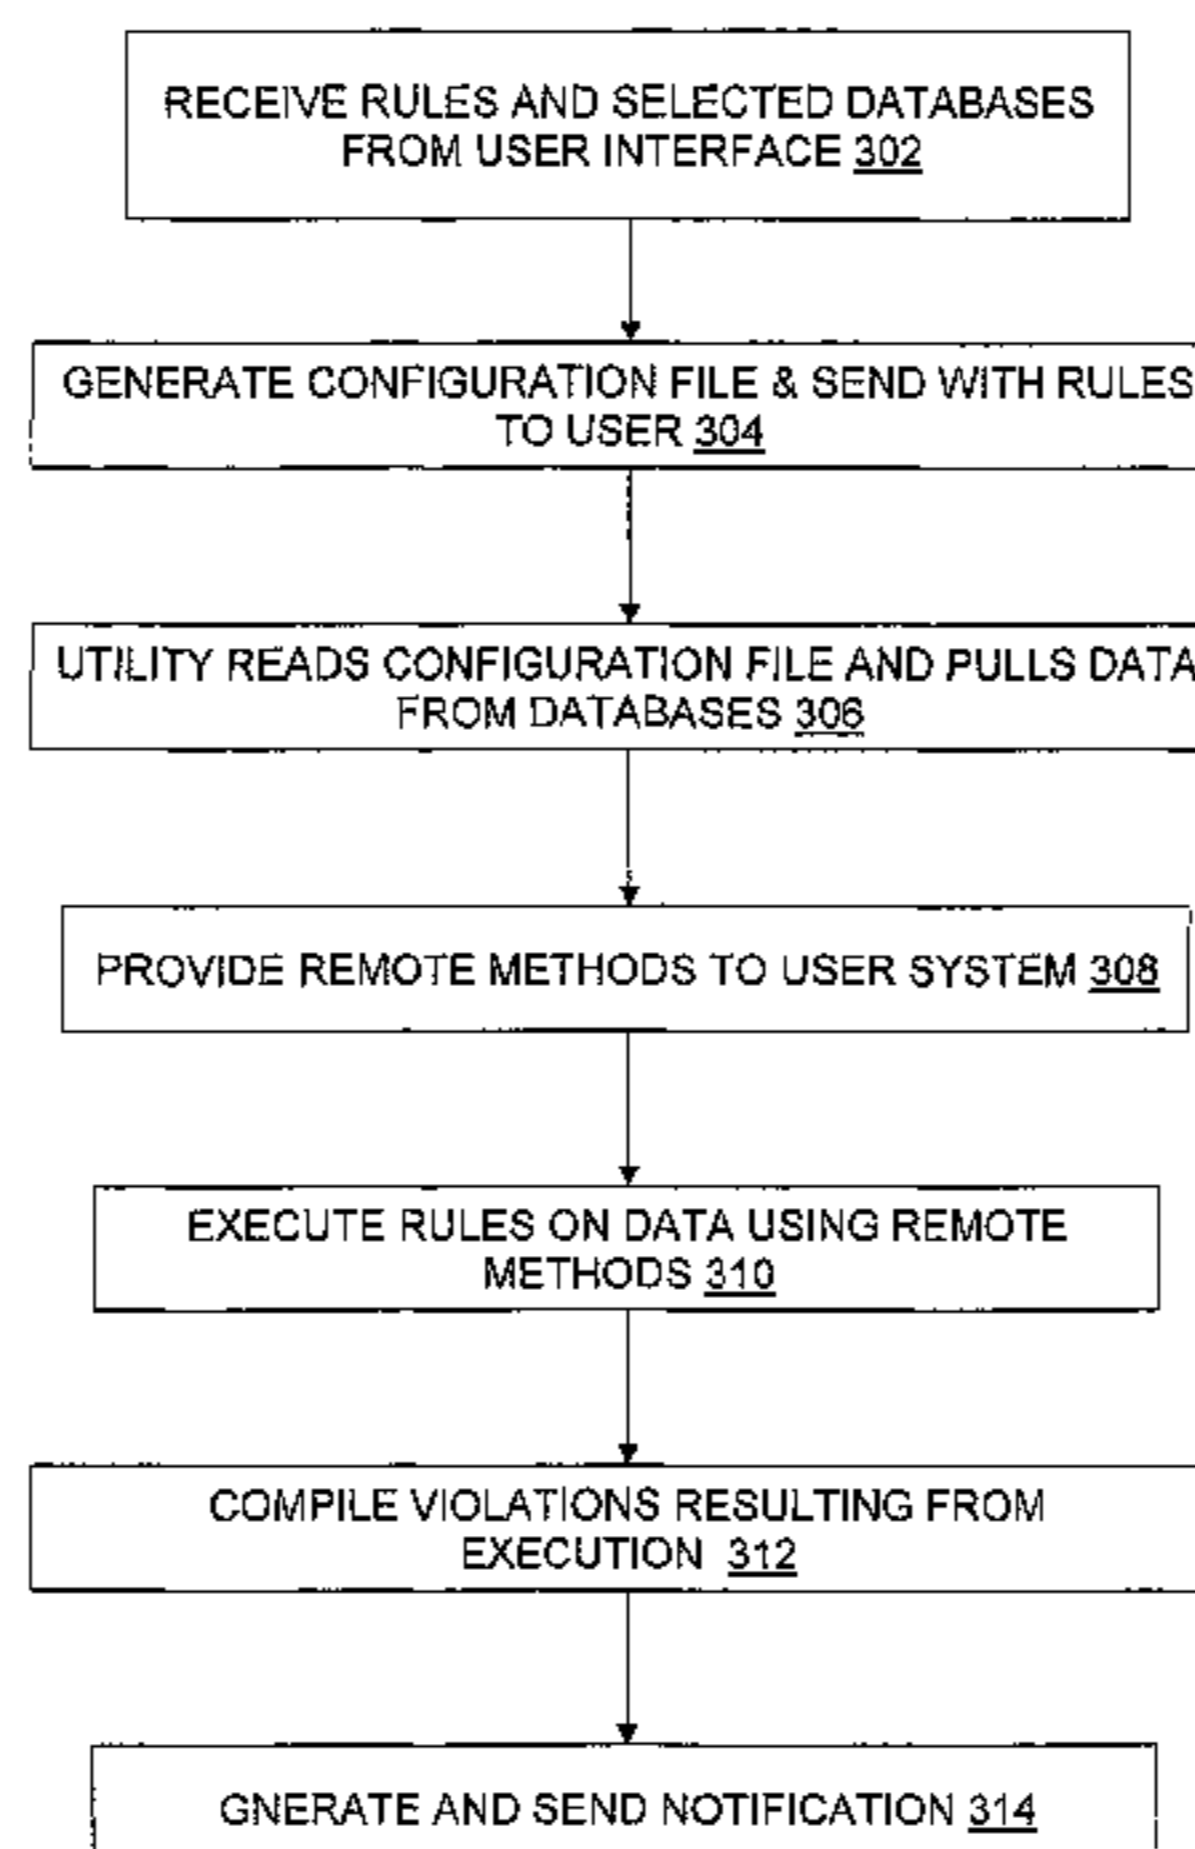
RECEIVE RULES AND SELECTED DATABASES FROM USER INTERFACE 302

GENERATE CONFIGURATION FILE & SEND WITH RULES TO USER 304

UTILITY READS CONFIGURATION FILE AND PULLS DATA FROM DATABASES 306

PROVIDE REMOTE METHODS TO USER SYSTEM 308

EXECUTE RULES ON DATA USING REMOTE METHODS 310

COMPILE VIOLATIONS RESULTING FROM EXECUTION 312

GNERATE AND SEND NOTIFICATION 314